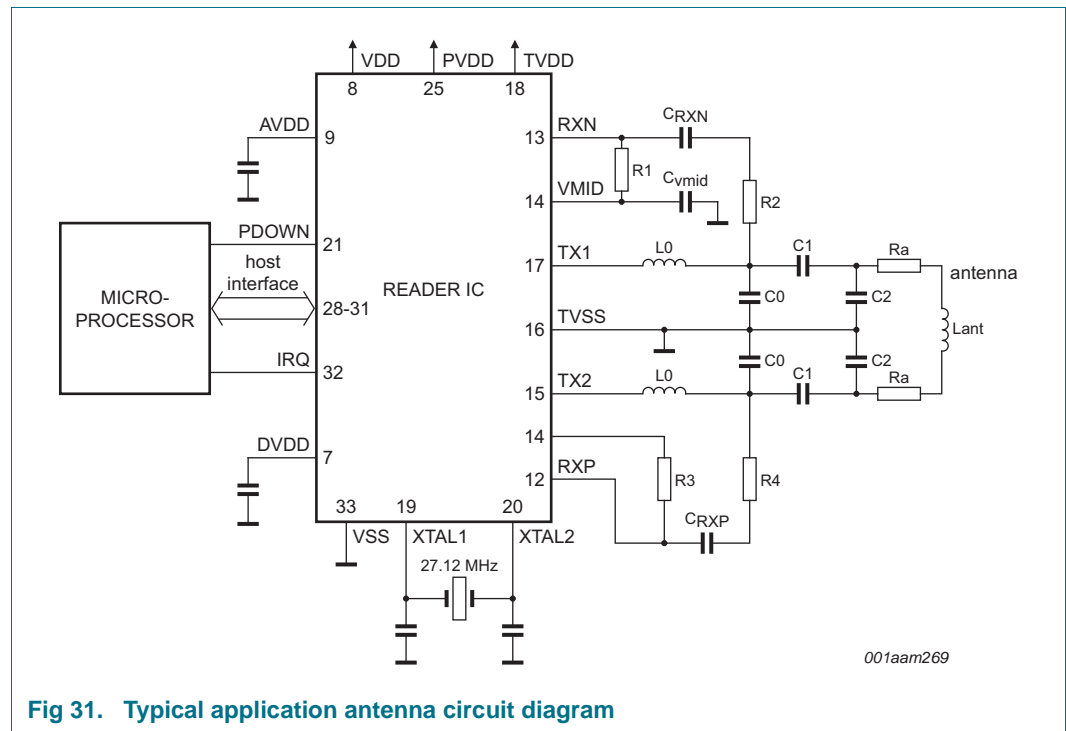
VDD PVDD TVDD
8 25 18

AVDD 9

MICRO-PROCESSOR

PDOWN 21

host interface 28-31

READER IC

IRQ 32

DVDD 7

33 19 20
VSS XTAL1 XTAL2

27.12 MHz

RXN 13
$C_{RXN}$
R1
VMID 14
$C_{vmid}$
R2
TX1 17
L0
C1
Ra
antenna
C0
C2
TVSS 16
Lant
C0
C2
TX2 15
L0
C1
Ra
14
R3
R4
RXP 12
$C_{RXP}$

001aam269

Fig 31. Typical application antenna circuit diagram